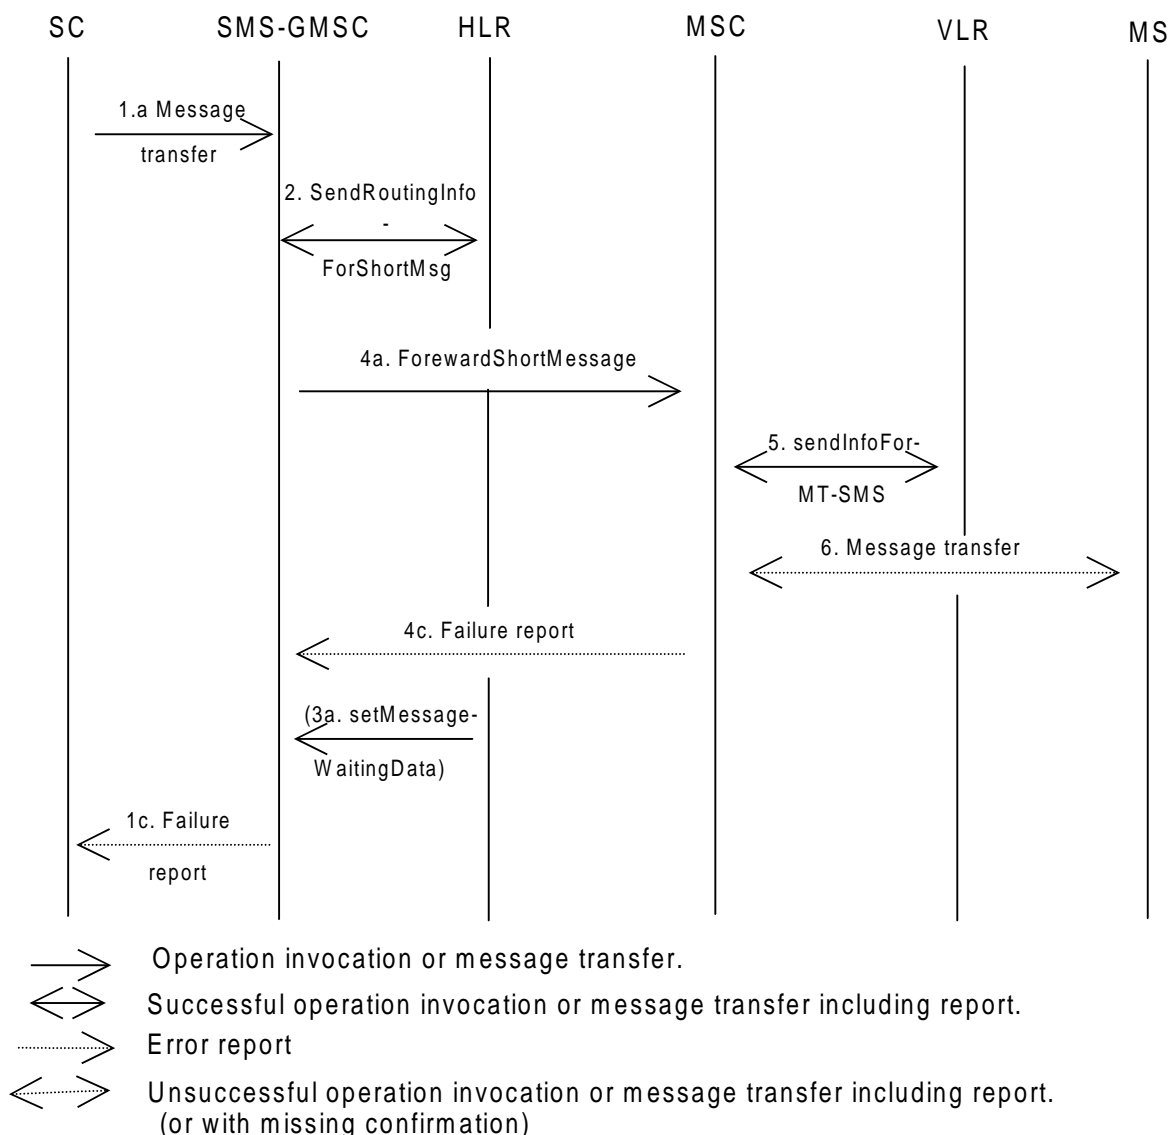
SC SMS-GMSC HLR MSC VLR MS

1.a Message transfer

2. SendRoutingInfo - ForShortMsg

4a. ForewardShortMessage

5. sendInfoFor- MT-SMS

6. Message transfer

4c. Failure report

(3a. setMessage- WaitingData)

1c. Failure report

Operation invocation or message transfer.

Successful operation invocation or message transfer including report.

Error report

Unsuccessful operation invocation or message transfer including report. (or with missing confirmation)